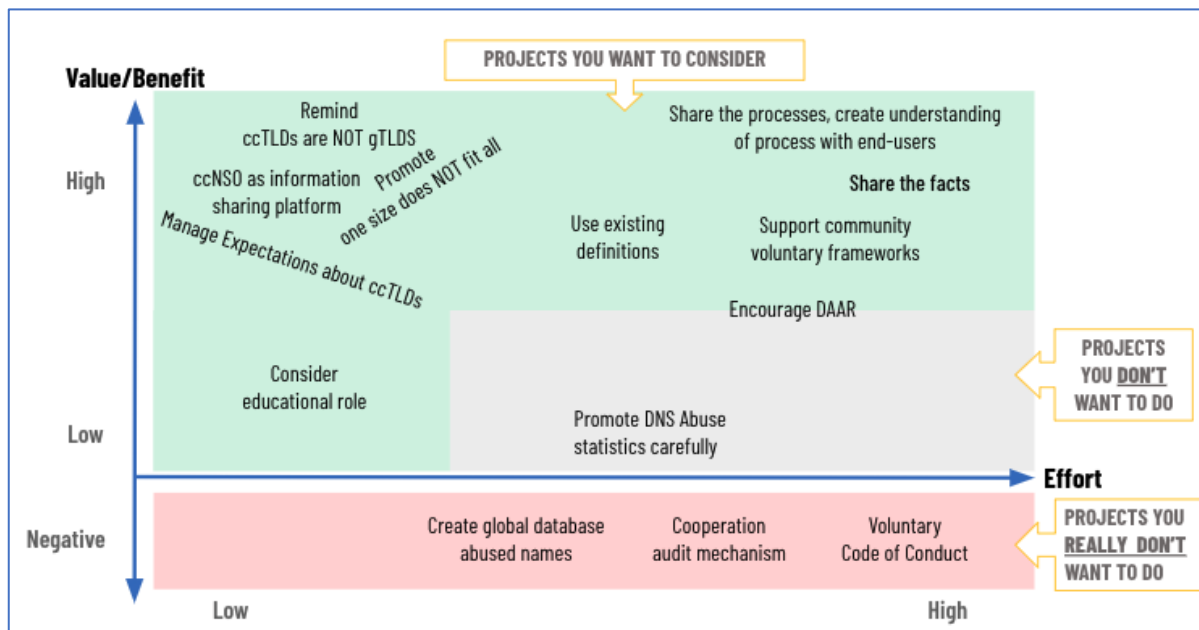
PROJECTS YOU WANT TO CONSIDER

Value/Benefit

High

Low

Negative

Remind ccTLDs are NOT gTLDS

ccNSO as information sharing platform

Promote one size does NOT fit all

Manage Expectations about ccTLDs

Share the processes, create understanding of process with end-users

Share the facts

Use existing definitions

Support community voluntary frameworks

Encourage DAAR

Consider educational role

Promote DNS Abuse statistics carefully

PROJECTS YOU DON'T WANT TO DO

Effort

Create global database abused names

Cooperation audit mechanism

Voluntary Code of Conduct

PROJECTS YOU REALLY DON'T WANT TO DO

Low

High